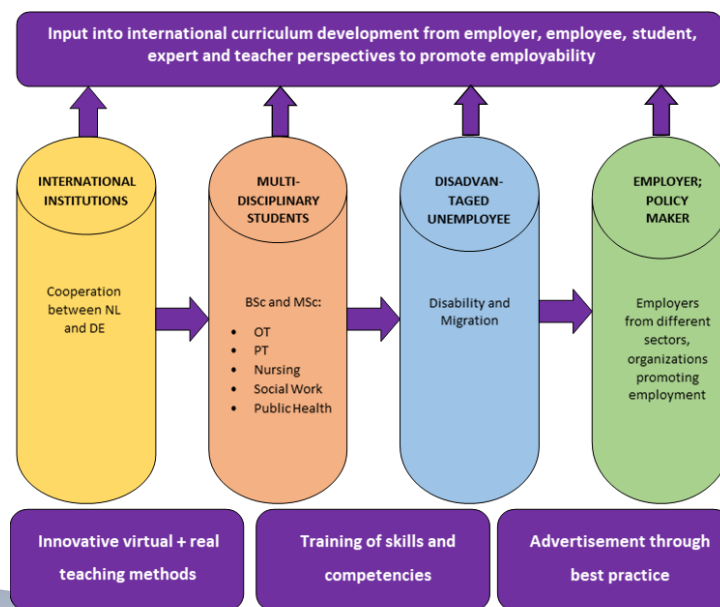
Input into international curriculum development from employer, employee, student, expert and teacher perspectives to promote employability

INTERNATIONAL INSTITUTIONS

Cooperation between NL and DE

MULTI-DISCIPLINARY STUDENTS

BSc and MSc:
- OT
- PT
- Nursing
- Social Work
- Public Health

DISADVAN-TAGED UNEMPLOYEE

Disability and Migration

EMPLOYER; POLICY MAKER

Employers from different sectors, organizations promoting employment

Innovative virtual + real teaching methods

Training of skills and competencies

Advertisement through best practice